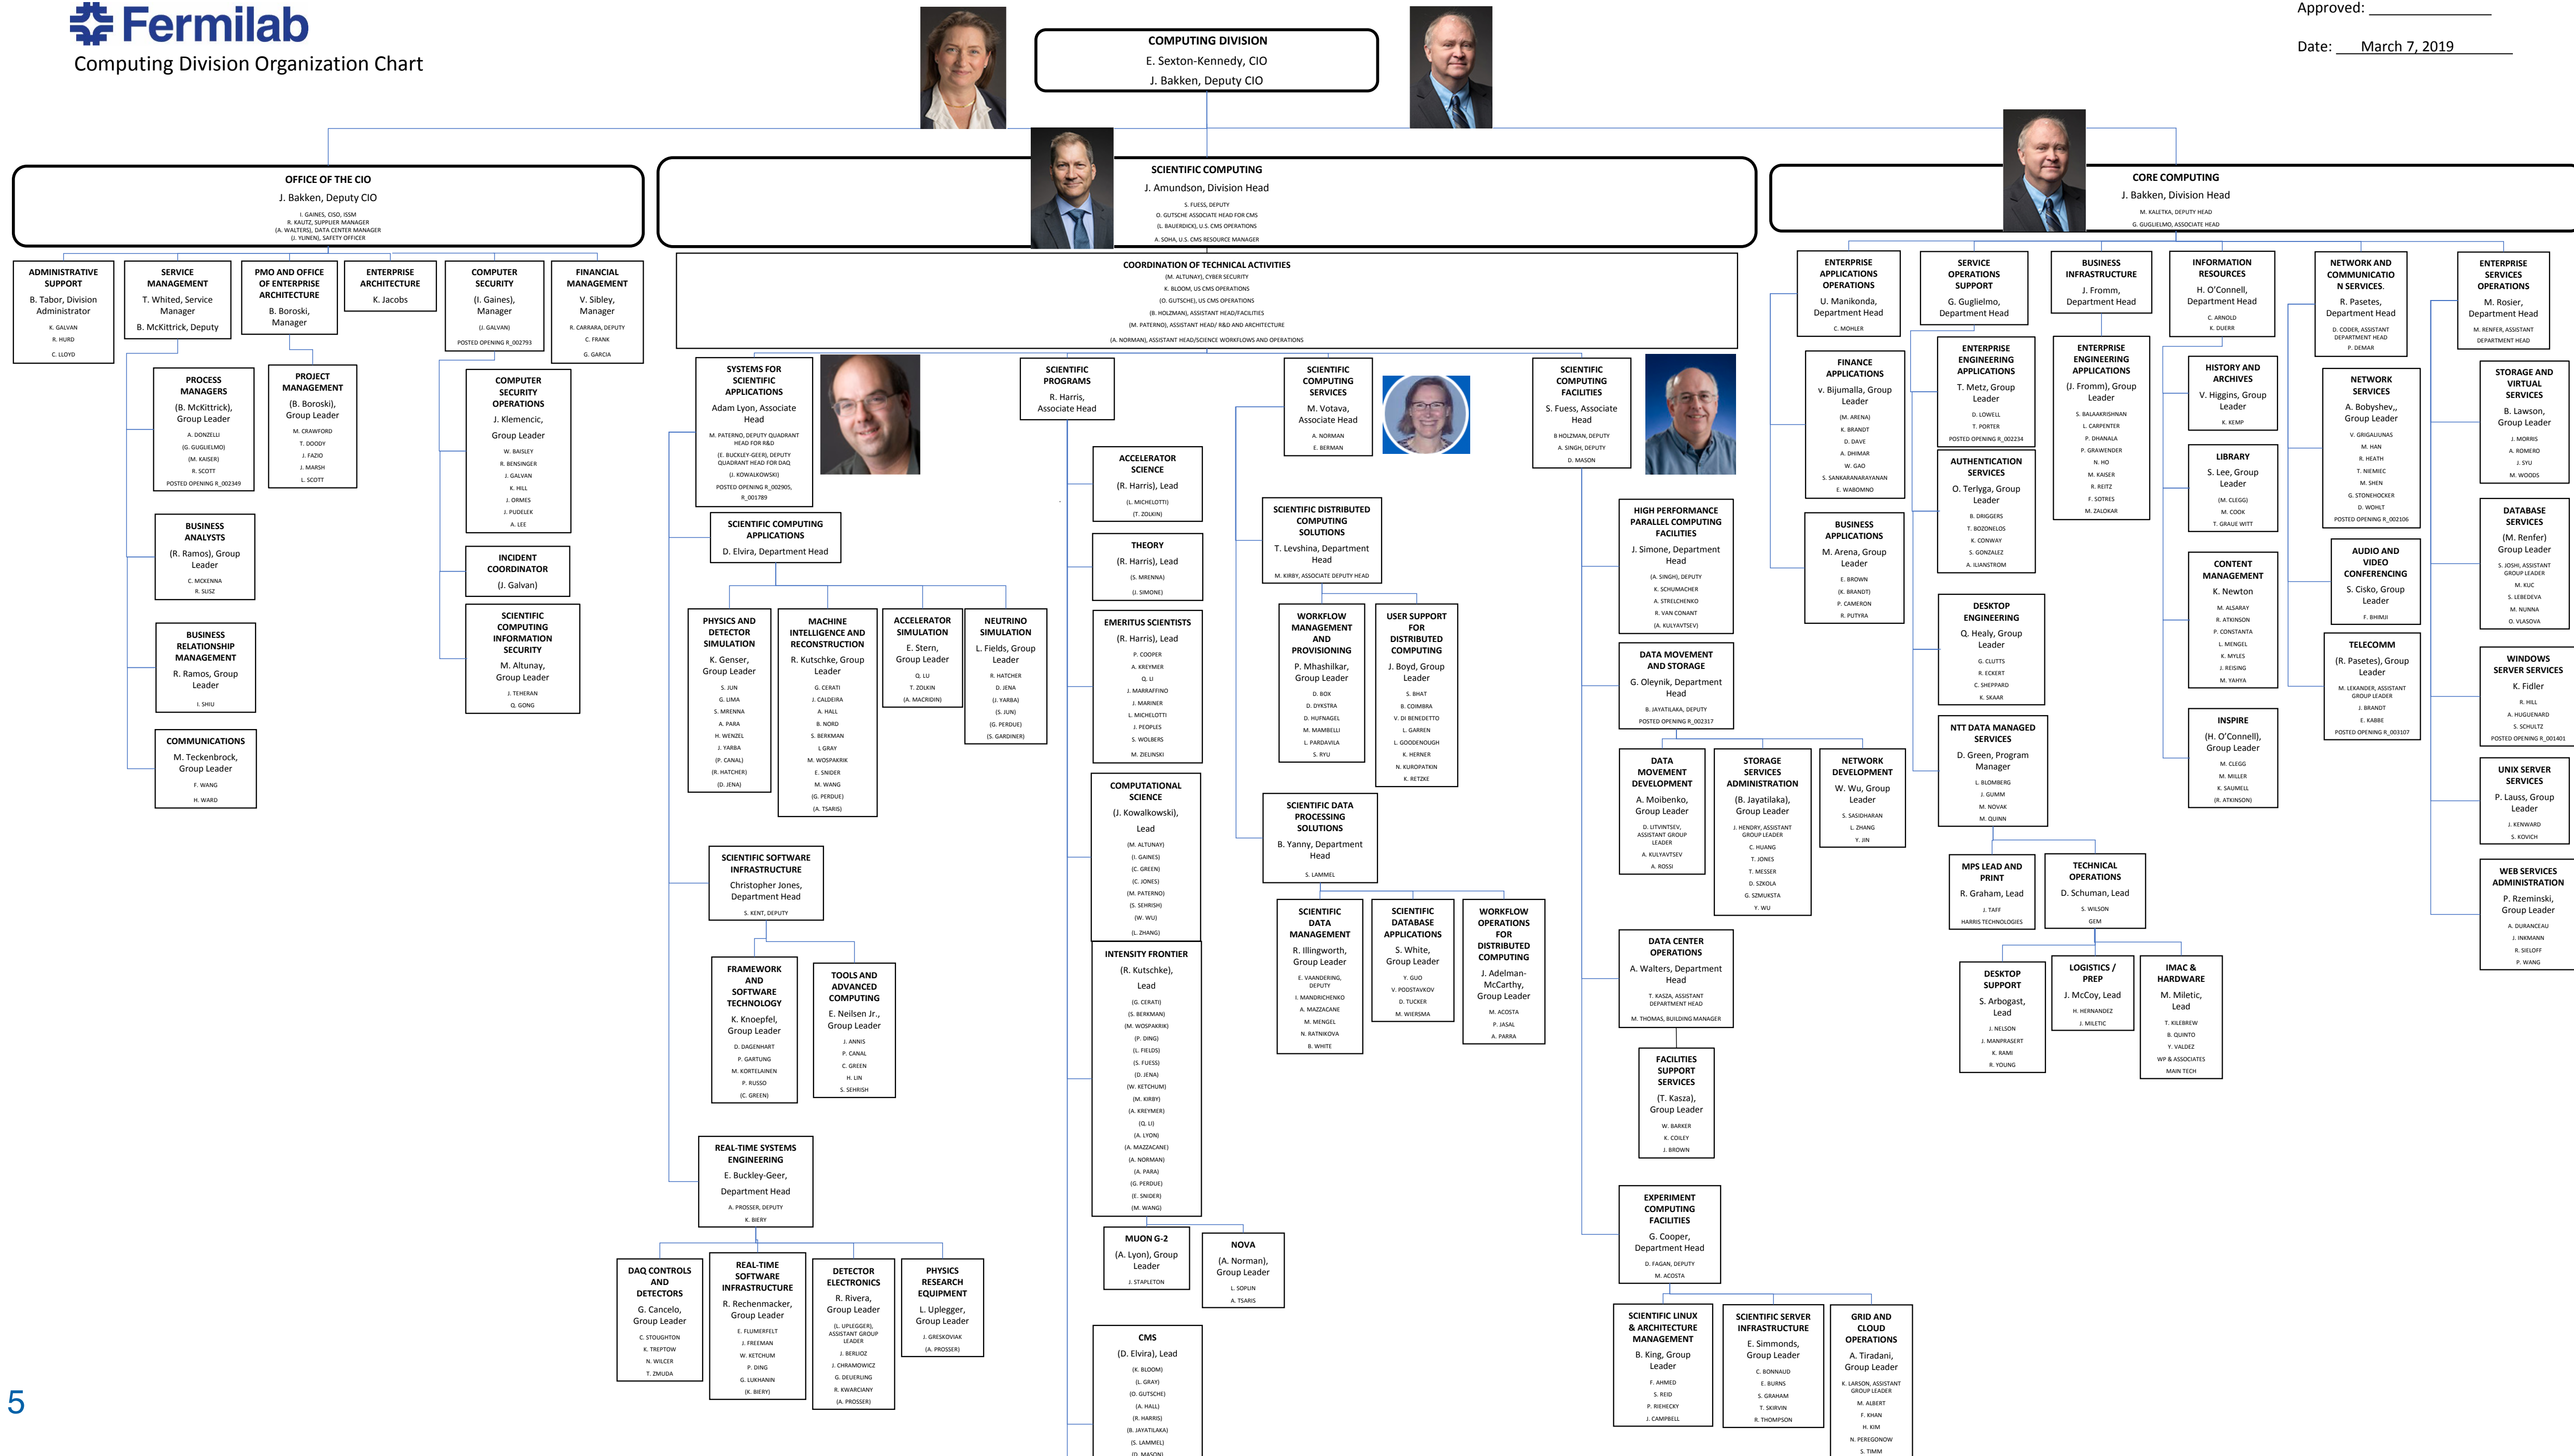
Fermilab
Computing Division Organization Chart

Approved: ___________

Date: March 7, 2019

COMPUTING DIVISION
E. Sexton-Kennedy, CIO
J. Bakken, Deputy CIO

OFFICE OF THE CIO
J. Bakken, Deputy CIO
I. GAINES, CISO, ISSM
R. KAUTZ, SUPPLIER MANAGER
(A. WALTERS), DATA CENTER MANAGER
(J. YLINEN), SAFETY OFFICER

ADMINISTRATIVE SUPPORT
B. Tabor, Division Administrator
K. GALVAN
R. HURD
C. LLOYD

SERVICE MANAGEMENT
T. Whited, Service Manager
B. McKittrick, Deputy

PMO AND OFFICE OF ENTERPRISE ARCHITECTURE
B. Boroski, Manager

ENTERPRISE ARCHITECTURE
K. Jacobs

COMPUTER SECURITY
(I. Gaines), Manager
(J. GALVAN)
POSTED OPENING R_002793

FINANCIAL MANAGEMENT
V. Sibley, Manager
R. CARRARA, DEPUTY
C. FRANK
G. GARCIA

PROCESS MANAGERS
(B. McKittrick), Group Leader
A. DONZELLI
(G. GUGLIELMO)
(M. KAISER)
R. SCOTT
POSTED OPENING R_002349

PROJECT MANAGEMENT
(B. Boroski), Group Leader
M. CRAWFORD
T. DOODY
J. FAZIO
J. MARSH
L. SCOTT

COMPUTER SECURITY OPERATIONS
J. Klemencic, Group Leader
W. BAISLEY
R. BENSINGER
J. GALVAN
K. HILL
J. ORMES
J. PUDELEK
A. LEE

BUSINESS ANALYSTS
(R. Ramos), Group Leader
C. MCKENNA
R. SLISZ

INCIDENT COORDINATOR
(J. Galvan)

BUSINESS RELATIONSHIP MANAGEMENT
R. Ramos, Group Leader
I. SHIU

SCIENTIFIC COMPUTING INFORMATION SECURITY
M. Altunay, Group Leader
J. TEHERAN
Q. GONG

COMMUNICATIONS
M. Teckenbrock, Group Leader
F. WANG
H. WARD

SCIENTIFIC COMPUTING
J. Amundson, Division Head
S. FUESS, DEPUTY
O. GUTSCHE ASSOCIATE HEAD FOR CMS
(L. BAUERDICK), U.S. CMS OPERATIONS
A. SOHA, U.S. CMS RESOURCE MANAGER

COORDINATION OF TECHNICAL ACTIVITIES
(M. ALTUNAY), CYBER SECURITY
K. BLOOM, US CMS OPERATIONS
(O. GUTSCHE), US CMS OPERATIONS
(B. HOLZMAN), ASSISTANT HEAD/FACILITIES
(M. PATERNO), ASSISTANT HEAD/ R&D AND ARCHITECTURE
(A. NORMAN), ASSISTANT HEAD/SCIENCE WORKFLOWS AND OPERATIONS

SYSTEMS FOR SCIENTIFIC APPLICATIONS
Adam Lyon, Associate Head
M. PATERNO, DEPUTY QUADRANT HEAD FOR R&D
(E. BUCKLEY-GEER), DEPUTY QUADRANT HEAD FOR DAQ
(J. KOWALKOWSKI)
POSTED OPENING R_002905, R_001789

SCIENTIFIC COMPUTING APPLICATIONS
D. Elvira, Department Head

PHYSICS AND DETECTOR SIMULATION
K. Genser, Group Leader
S. JUN
G. LIMA
S. MRENNA
A. PARA
H. WENZEL
J. YARBA
(P. CANAL)
(R. HATCHER)
(D. JENA)

MACHINE INTELLIGENCE AND RECONSTRUCTION
R. Kutschke, Group Leader
G. CERATI
J. CALDEIRA
A. HALL
B. NORD
S. BERKMAN
L GRAY
M. WOSPAKRIK
E. SNIDER
M. WANG
(G. PERDUE)
(A. TSARIS)

ACCELERATOR SIMULATION
E. Stern, Group Leader
Q. LU
T. ZOLKIN
(A. MACRIDIN)

NEUTRINO SIMULATION
L. Fields, Group Leader
R. HATCHER
D. JENA
(J. YARBA)
(S. JUN)
(G. PERDUE)
(S. GARDINER)

SCIENTIFIC SOFTWARE INFRASTRUCTURE
Christopher Jones, Department Head
S. KENT, DEPUTY

FRAMEWORK AND SOFTWARE TECHNOLOGY
K. Knoepfel, Group Leader
D. DAGENHART
P. GARTUNG
M. KORTELAINEN
P. RUSSO
(C. GREEN)

TOOLS AND ADVANCED COMPUTING
E. Neilsen Jr., Group Leader
J. ANNIS
P. CANAL
C. GREEN
H. LIN
S. SEHRISH

REAL-TIME SYSTEMS ENGINEERING
E. Buckley-Geer, Department Head
A. PROSSER, DEPUTY
K. BIERY

DAQ CONTROLS AND DETECTORS
G. Cancelo, Group Leader
C. STOUGHTON
K. TREPTOW
N. WILCER
T. ZMUDA

REAL-TIME SOFTWARE INFRASTRUCTURE
R. Rechenmacker, Group Leader
E. FLUMERFELT
J. FREEMAN
W. KETCHUM
P. DING
G. LUKHANIN
(K. BIERY)

DETECTOR ELECTRONICS
R. Rivera, Group Leader
(L. UPLEGGER), ASSISTANT GROUP LEADER
J. BERLIOZ
J. CHRAMOWICZ
G. DEUERLING
R. KWARCIANY
(A. PROSSER)

PHYSICS RESEARCH EQUIPMENT
L. Uplegger, Group Leader
J. GRESKOVIAK
(A. PROSSER)

SCIENTIFIC PROGRAMS
R. Harris, Associate Head

ACCELERATOR SCIENCE
(R. Harris), Lead
(L. MICHELOTTI)
(T. ZOLKIN)

THEORY
(R. Harris), Lead
(S. MRENNA)
(J. SIMONE)

EMERITUS SCIENTISTS
(R. Harris), Lead
P. COOPER
A. KREYMER
Q. LI
J. MARRAFFINO
J. MARINER
L. MICHELOTTI
J. PEOPLES
S. WOLBERS
M. ZIELINSKI

COMPUTATIONAL SCIENCE
(J. Kowalkowski), Lead
(M. ALTUNAY)
(I. GAINES)
(C. GREEN)
(C. JONES)
(M. PATERNO)
(S. SEHRISH)
(W. WU)
(L. ZHANG)

INTENSITY FRONTIER
(R. Kutschke), Lead
(G. CERATI)
(S. BERKMAN)
(M. WOSPAKRIK)
(P. DING)
(L. FIELDS)
(S. FUESS)
(D. JENA)
(W. KETCHUM)
(M. KIRBY)
(A. KREYMER)
(Q. LI)
(A. LYON)
(A. MAZZACANE)
(A. NORMAN)
(A. PARA)
(G. PERDUE)
(E. SNIDER)
(M. WANG)

MUON G-2
(A. Lyon), Group Leader
J. STAPLETON

NOVA
(A. Norman), Group Leader
L. SOPUN
A. TSARIS

CMS
(D. Elvira), Lead
(K. BLOOM)
(L. GRAY)
(O. GUTSCHE)
(A. HALL)
(R. HARRIS)
(B. JAYATILAKA)
(S. LAMMEL)
(D. MASON)

SCIENTIFIC COMPUTING SERVICES
M. Votava, Associate Head
A. NORMAN
E. BERMAN

SCIENTIFIC DISTRIBUTED COMPUTING SOLUTIONS
T. Levshina, Department Head
M. KIRBY, ASSOCIATE DEPUTY HEAD

WORKFLOW MANAGEMENT AND PROVISIONING
P. Mhashilkar, Group Leader
D. BOX
D. DYKSTRA
D. HUFNAGEL
M. MAMBELLI
L. PARDAVILA
S. RYU

USER SUPPORT FOR DISTRIBUTED COMPUTING
J. Boyd, Group Leader
S. BHAT
B. COIMBRA
V. DI BENEDETTO
L. GARREN
L. GOODENOUGH
K. HERNER
N. KUROPATKIN
K. RETZKE

SCIENTIFIC DATA PROCESSING SOLUTIONS
B. Yanny, Department Head
S. LAMMEL

SCIENTIFIC DATA MANAGEMENT
R. Illingworth, Group Leader
E. VAANDERING, DEPUTY
I. MANDRICHENKO
A. MAZZACANE
M. MENGEL
N. RATNIKOVA
B. WHITE

SCIENTIFIC DATABASE APPLICATIONS
S. White, Group Leader
Y. GUO
V. PODSTAVKOV
D. TUCKER
M. WIERSMA

WORKFLOW OPERATIONS FOR DISTRIBUTED COMPUTING
J. Adelman-McCarthy, Group Leader
M. ACOSTA
P. JASAL
A. PARRA

SCIENTIFIC COMPUTING FACILITIES
S. Fuess, Associate Head
B HOLZMAN, DEPUTY
A. SINGH, DEPUTY
D. MASON

HIGH PERFORMANCE PARALLEL COMPUTING FACILITIES
J. Simone, Department Head
(A. SINGH), DEPUTY
K. SCHUMACHER
A. STRELCHENKO
R. VAN CONANT
(A. KULYAVTSEV)

DATA MOVEMENT AND STORAGE
G. Oleynik, Department Head
B. JAYATILAKA, DEPUTY
POSTED OPENING R_002317

DATA MOVEMENT DEVELOPMENT
A. Moibenko, Group Leader
D. LITVINTSEV, ASSISTANT GROUP LEADER
A. KULYAVTSEV
A. ROSSI

STORAGE SERVICES ADMINISTRATION
(B. Jayatilaka), Group Leader
J. HENDRY, ASSISTANT GROUP LEADER
C. HUANG
T. JONES
T. MESSER
D. SZKOLA
G. SZMUKSTA
Y. WU

NETWORK DEVELOPMENT
W. Wu, Group Leader
S. SASIDHARAN
L. ZHANG
Y. JIN

DATA CENTER OPERATIONS
A. Walters, Department Head
T. KASZA, ASSISTANT DEPARTMENT HEAD
M. THOMAS, BUILDING MANAGER

FACILITIES SUPPORT SERVICES
(T. Kasza), Group Leader
W. BARKER
K. COILEY
J. BROWN

EXPERIMENT COMPUTING FACILITIES
G. Cooper, Department Head
D. FAGAN, DEPUTY
M. ACOSTA

SCIENTIFIC LINUX & ARCHITECTURE MANAGEMENT
B. King, Group Leader
F. AHMED
S. REID
P. RIEHECKY
J. CAMPBELL

SCIENTIFIC SERVER INFRASTRUCTURE
E. Simmonds, Group Leader
C. BONNAUD
E. BURNS
S. GRAHAM
T. SKIRVIN
R. THOMPSON

GRID AND CLOUD OPERATIONS
A. Tiradani, Group Leader
K. LARSON, ASSISTANT GROUP LEADER
M. ALBERT
F. KHAN
H. KIM
N. PEREGONOW
S. TIMM

CORE COMPUTING
J. Bakken, Division Head
M. KALETKA, DEPUTY HEAD
G. GUGLIELMO, ASSOCIATE HEAD

ENTERPRISE APPLICATIONS OPERATIONS
U. Manikonda, Department Head
C. MOHLER

FINANCE APPLICATIONS
V. Bijumalla, Group Leader
(M. ARENA)
K. BRANDT
D. DAVE
A. DHIMAR
W. GAO
S. SANKARANARAYANAN
E. WABOMNO

BUSINESS APPLICATIONS
M. Arena, Group Leader
E. BROWN
(K. BRANDT)
P. CAMERON
R. PUTYRA

SERVICE OPERATIONS SUPPORT
G. Guglielmo, Department Head

ENTERPRISE ENGINEERING APPLICATIONS
T. Metz, Group Leader
D. LOWELL
T. PORTER
POSTED OPENING R_002234

AUTHENTICATION SERVICES
O. Terlyga, Group Leader
B. DRIGGERS
T. BOZONELOS
K. CONWAY
S. GONZALEZ
A. ILJANSTROM

DESKTOP ENGINEERING
Q. Healy, Group Leader
G. CLUTTS
R. ECKERT
C. SHEPPARD
K. SKAAR

NTT DATA MANAGED SERVICES
D. Green, Program Manager
L. BLOMBERG
J. GUMM
M. NOVAK
M. QUINN

MPS LEAD AND PRINT
R. Graham, Lead
J. TAFF
HARRIS TECHNOLOGIES

TECHNICAL OPERATIONS
D. Schuman, Lead
S. WILSON
GEM

DESKTOP SUPPORT
S. Arbogast, Lead
J. NELSON
J. MANPRASERT
K. RAMI
R. YOUNG

LOGISTICS / PREP
J. McCoy, Lead
H. HERNANDEZ
J. MILETIC

IMAC & HARDWARE
M. Miletic, Lead
T. KILEBREW
B. QUINTO
Y. VALDEZ
WP & ASSOCIATES
MAIN TECH

BUSINESS INFRASTRUCTURE
J. Fromm, Department Head

ENTERPRISE ENGINEERING APPLICATIONS
(J. Fromm), Group Leader
S. BALAAKRISHNAN
L. CARPENTER
P. DHANALA
P. GRAWENDER
N. HO
M. KAISER
R. REITZ
F. SOTRES
M. ZALOKAR

INFORMATION RESOURCES
H. O'Connell, Department Head
C. ARNOLD
K. DUERR

HISTORY AND ARCHIVES
V. Higgins, Group Leader
K. KEMP

LIBRARY
S. Lee, Group Leader
(M. CLEGG)
M. COOK
T. GRAUE WITT

CONTENT MANAGEMENT
K. Newton
M. ALSARAY
R. ATKINSON
P. CONSTANTA
L. MENGEL
K. MYLES
J. REISING
M. YAHYA

INSPIRE
(H. O'Connell), Group Leader
M. CLEGG
M. MILLER
K. SAUMELL
(R. ATKINSON)

NETWORK AND COMMUNICATIO N SERVICES.
R. Pasetes, Department Head
D. CODER, ASSISTANT DEPARTMENT HEAD
P. DEMAR

NETWORK SERVICES
A. Bobyshev,, Group Leader
V. GRIGALIUNAS
M. HAN
R. HEATH
T. NIEMIEC
M. SHEN
G. STONEHOCKER
D. WOHLT
POSTED OPENING R_002106

AUDIO AND VIDEO CONFERENCING
S. Cisko, Group Leader
F. BHIMJI

TELECOMM
(R. Pasetes), Group Leader
M. LEKANDER, ASSISTANT GROUP LEADER
J. BRANDT
E. KABBE
POSTED OPENING R_003107

ENTERPRISE SERVICES OPERATIONS
M. Rosier, Department Head
M. RENFER, ASSISTANT DEPARTMENT HEAD

STORAGE AND VIRTUAL SERVICES
B. Lawson, Group Leader
J. MORRIS
A. ROMERO
J. SYU
M. WOODS

DATABASE SERVICES
(M. Renfer) Group Leader
S. JOSHI, ASSISTANT GROUP LEADER
M. KUC
S. LEBEDEVA
M. NUNNA
O. VLASOVA

WINDOWS SERVER SERVICES
K. Fidler
R. HILL
A. HUGUENARD
S. SCHULTZ
POSTED OPENING R_001401

UNIX SERVER SERVICES
P. Lauss, Group Leader
J. KENWARD
S. KOVICH

WEB SERVICES ADMINISTRATION
P. Rzeminski, Group Leader
A. DURANCEAU
J. INKMANN
R. SIELOFF
P. WANG

5